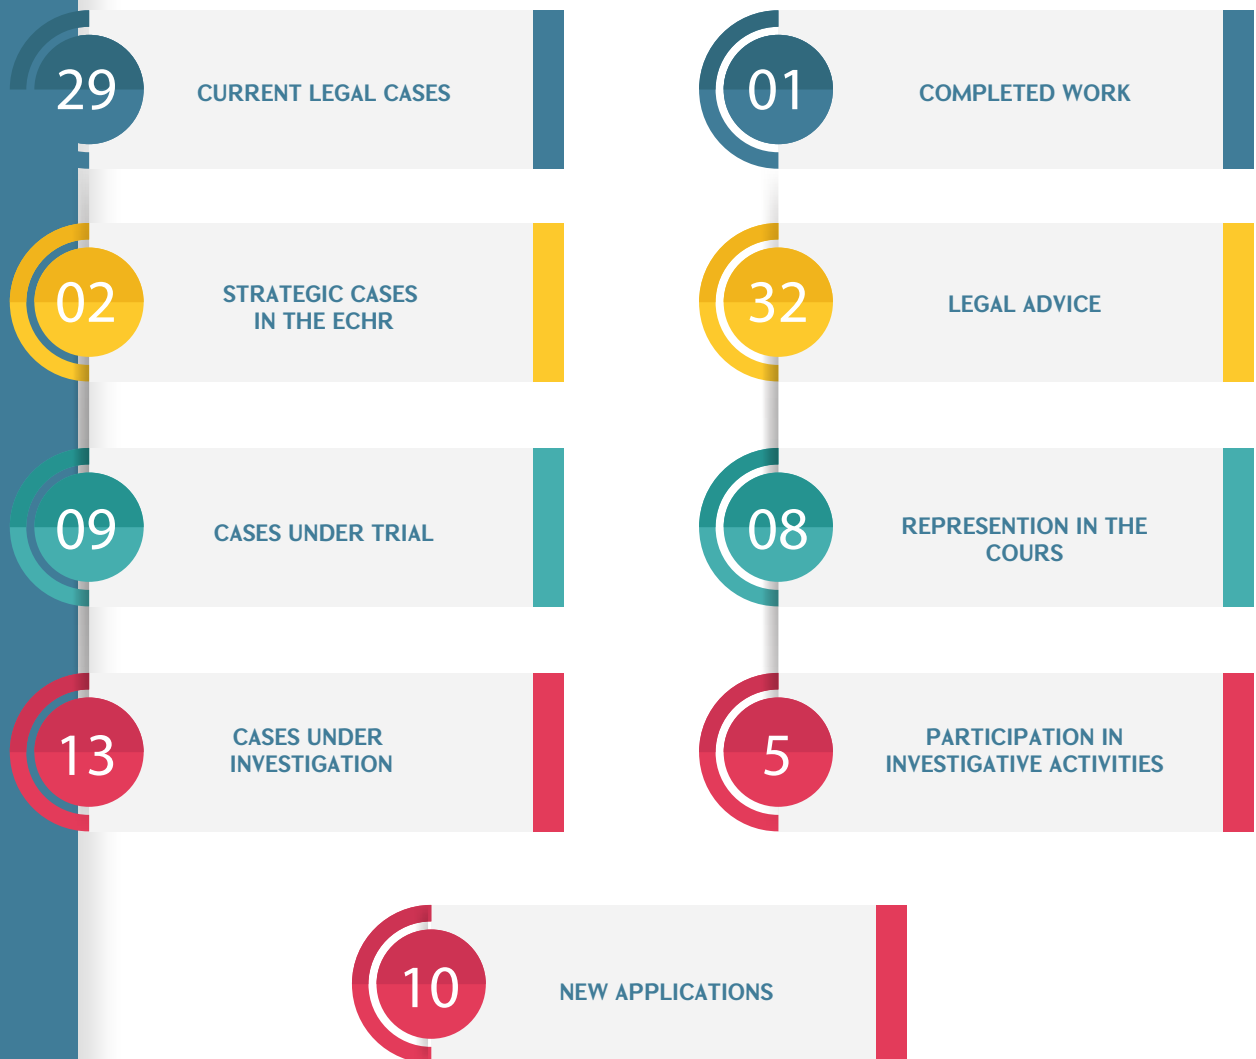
29 CURRENT LEGAL CASES

01 COMPLETED WORK

02 STRATEGIC CASES IN THE ECHR

32 LEGAL ADVICE

09 CASES UNDER TRIAL

08 REPRESENTION IN THE COURS

13 CASES UNDER INVESTIGATION

5 PARTICIPATION IN INVESTIGATIVE ACTIVITIES

10 NEW APPLICATIONS